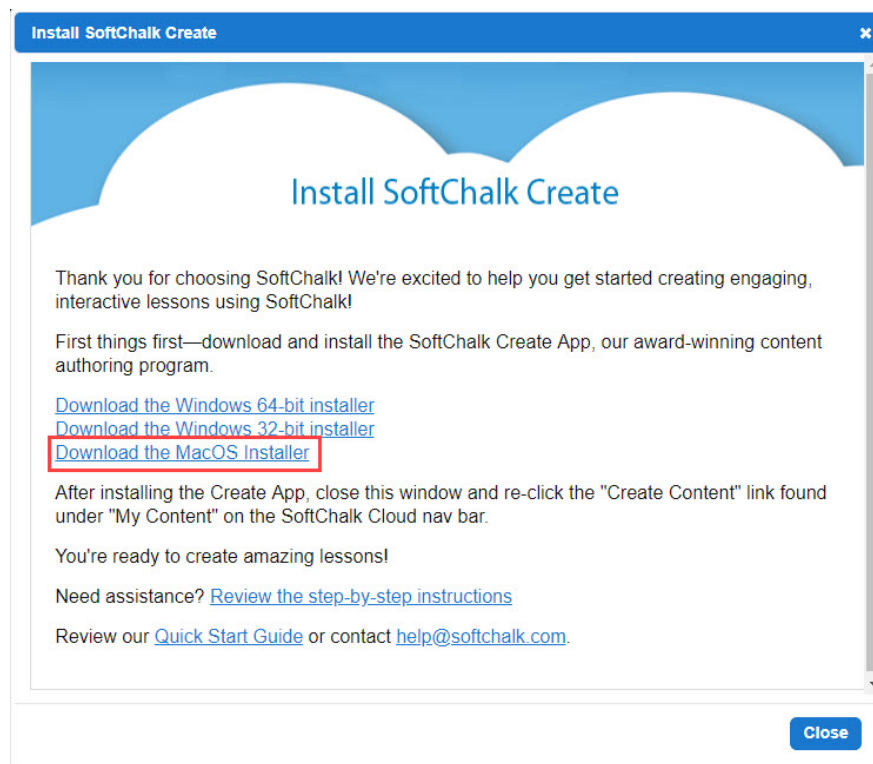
Install SoftChalk Create

×

Install SoftChalk Create

Thank you for choosing SoftChalk! We're excited to help you get started creating engaging, interactive lessons using SoftChalk!

First things first—download and install the SoftChalk Create App, our award-winning content authoring program.

Download the Windows 64-bit installer
Download the Windows 32-bit installer
Download the MacOS Installer

After installing the Create App, close this window and re-click the "Create Content" link found under "My Content" on the SoftChalk Cloud nav bar.

You're ready to create amazing lessons!

Need assistance? Review the step-by-step instructions

Review our Quick Start Guide or contact help@softchalk.com.

Close